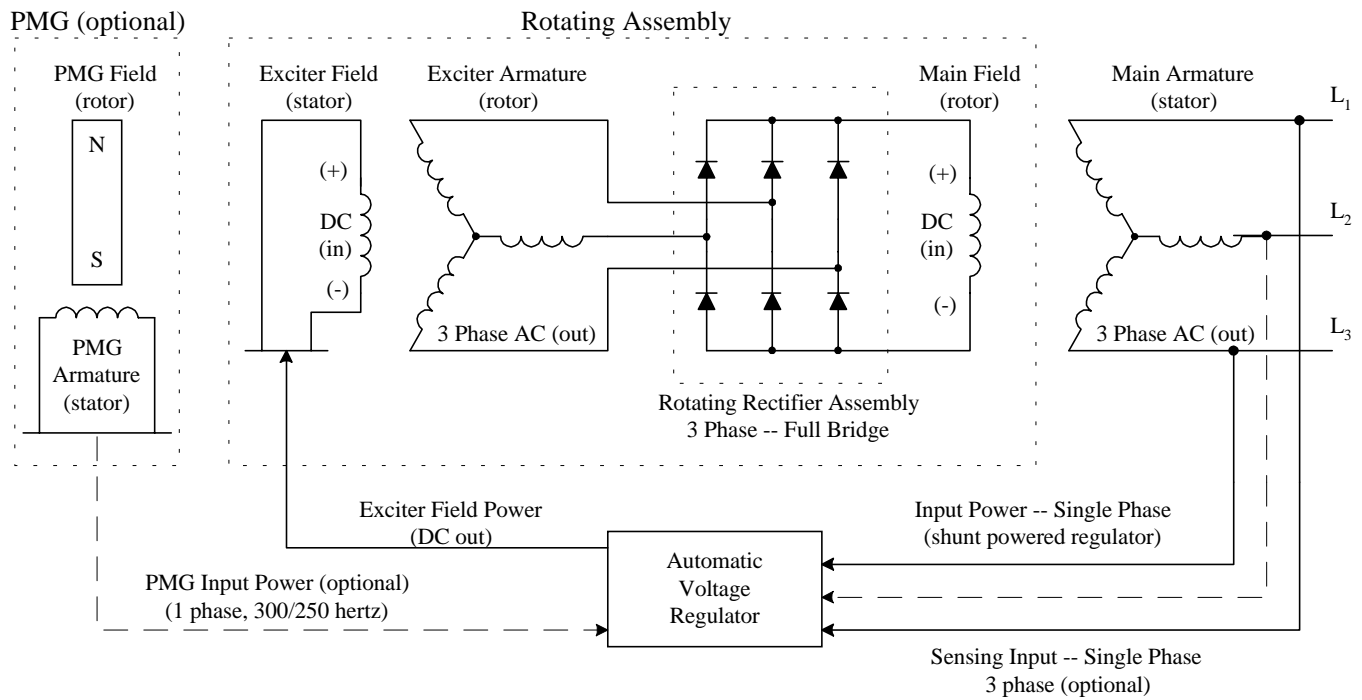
PMG (optional)

Rotating Assembly

PMG Field (rotor)

N

S

PMG Armature (stator)

Exciter Field (stator)

(+)

DC (in)

(-)

Exciter Armature (rotor)

3 Phase AC (out)

Main Field (rotor)

(+)

DC (in)

(-)

Main Armature (stator)

3 Phase AC (out)

$L_1$

$L_2$

$L_3$

Rotating Rectifier Assembly
3 Phase -- Full Bridge

Exciter Field Power (DC out)

Input Power -- Single Phase (shunt powered regulator)

PMG Input Power (optional) (1 phase, 300/250 hertz)

Automatic Voltage Regulator

Sensing Input -- Single Phase
3 phase (optional)